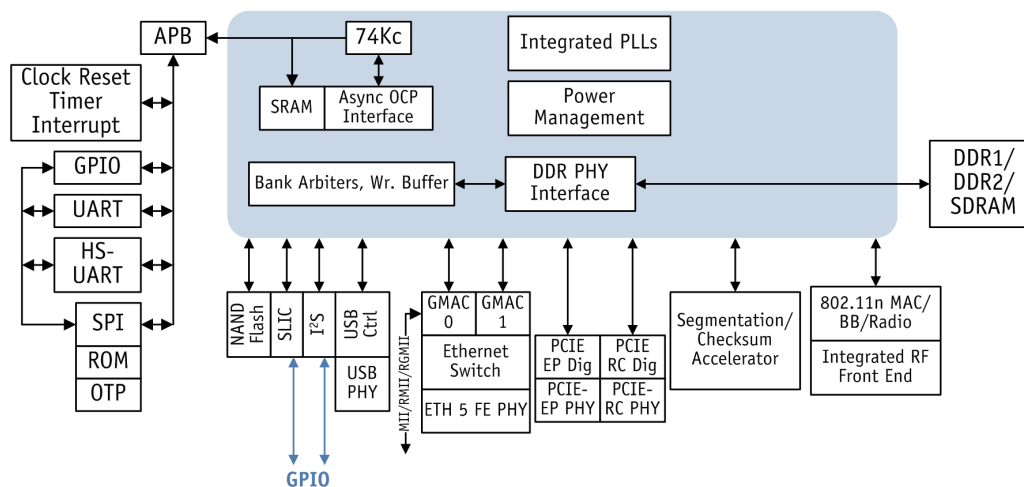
APB
74Kc
Integrated PLLs
SRAM
Async OCP Interface
Power Management
Clock Reset Timer Interrupt
GPIO
UART
HS-UART
SPI
ROM
OTP
Bank Arbiters, Wr. Buffer
DDR PHY Interface
DDR1/ DDR2/ SDRAM
NAND Flash
SLIC
I$^2$S
USB Ctrl
USB PHY
MII/RMII/RGMII
GMAC 0
GMAC 1
Ethernet Switch
ETH 5 FE PHY
PCIE EP Dig
PCIE RC Dig
PCIE-EP PHY
PCIE-RC PHY
Segmentation/ Checksum Accelerator
802.11n MAC/ BB/Radio
Integrated RF Front End
GPIO